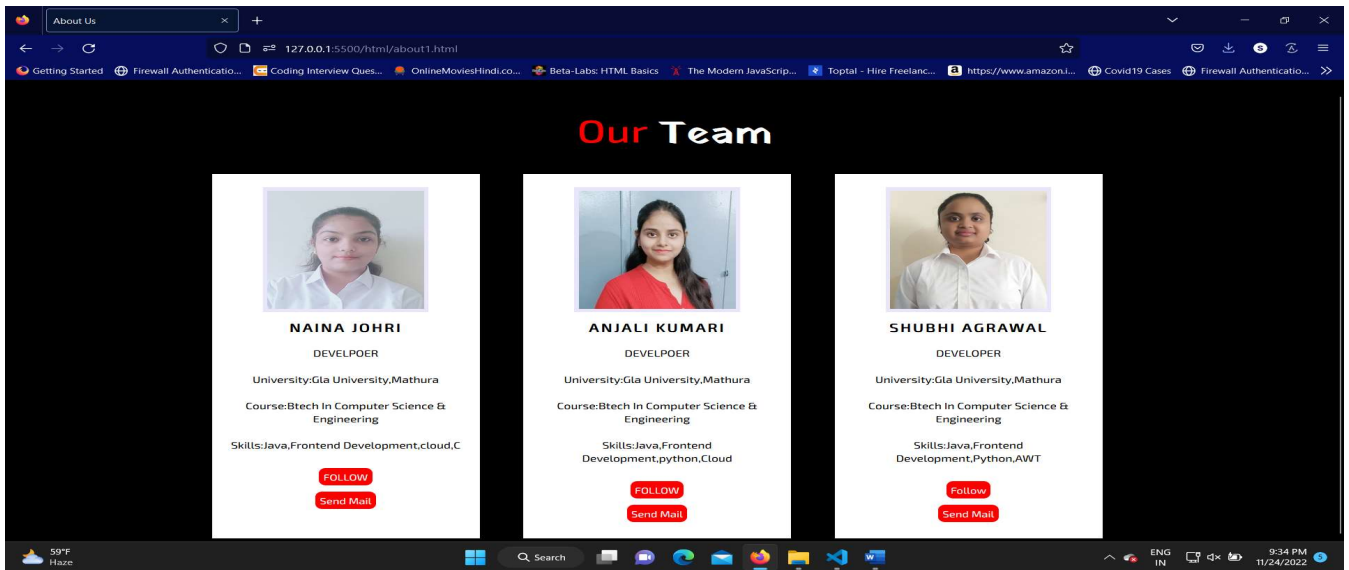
About Us

127.0.0.1:5500/html/about1.html

Getting Started Firewall Authenticatio... Coding Interview Ques... OnlineMoviesHindi.co... Beta-Labs: HTML Basics The Modern JavaScrip... Toptal - Hire Freelanc... https://www.amazon.i... Covid19 Cases Firewall Authenticatio...

Our Team

NAINA JOHRI

DEVELPOER

University:Gla University,Mathura

Course:Btech In Computer Science & Engineering

Skills:Java,Frontend Development,cloud,C

FOLLOW

Send Mail

ANJALI KUMARI

DEVELPOER

University:Gla University,Mathura

Course:Btech In Computer Science & Engineering

Skills:Java,Frontend Development,python,Cloud

FOLLOW

Send Mail

SHUBHI AGRAWAL

DEVELOPER

University:Gla University,Mathura

Course:Btech In Computer Science & Engineering

Skills:Java,Frontend Development,Python,AWT

Follow

Send Mail

59°F
Haze

Search

ENG
IN

9:34 PM
11/24/2022